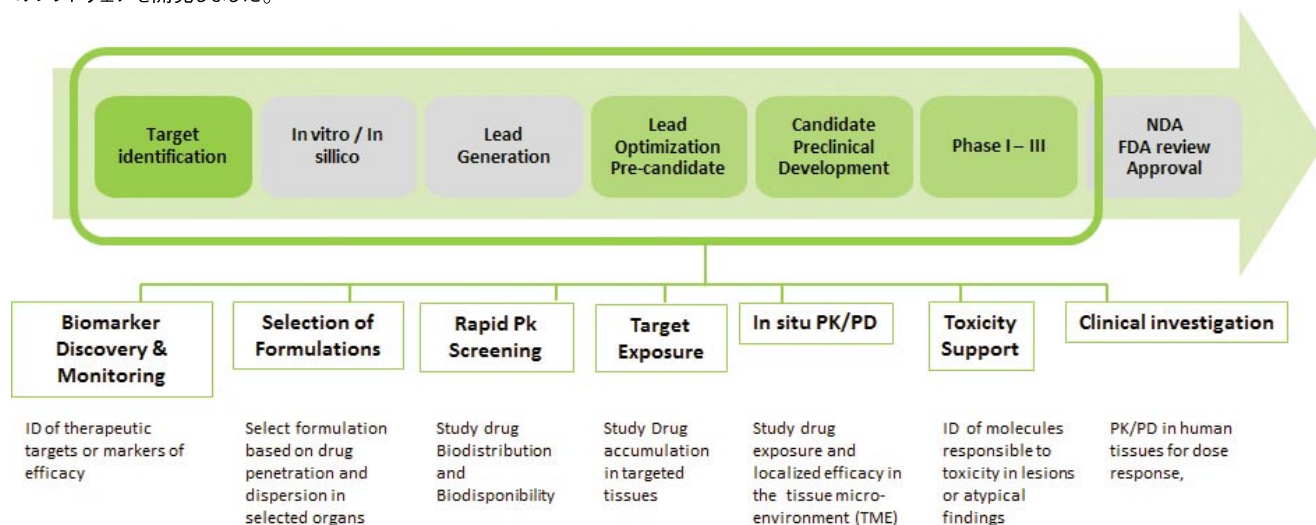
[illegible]

Target identification

In vitro / In sillico

Lead Generation

Lead Optimization Pre-candidate

Candidate Preclinical Development

Phase I – III

NDA FDA review Approval

Biomarker Discovery & Monitoring

ID of therapeutic targets or markers of efficacy

Selection of Formulations

Select formulation based on drug penetration and dispersion in selected organs

Rapid Pk Screening

Study drug Biodistribution and Biodisponibility

Target Exposure

Study Drug accumulation in targeted tissues

In situ PK/PD

Study drug exposure and localized efficacy in the tissue micro-environment (TME)

Toxicity Support

ID of molecules responsible to toxicity in lesions or atypical findings

Clinical investigation

PK/PD in human tissues for dose response,